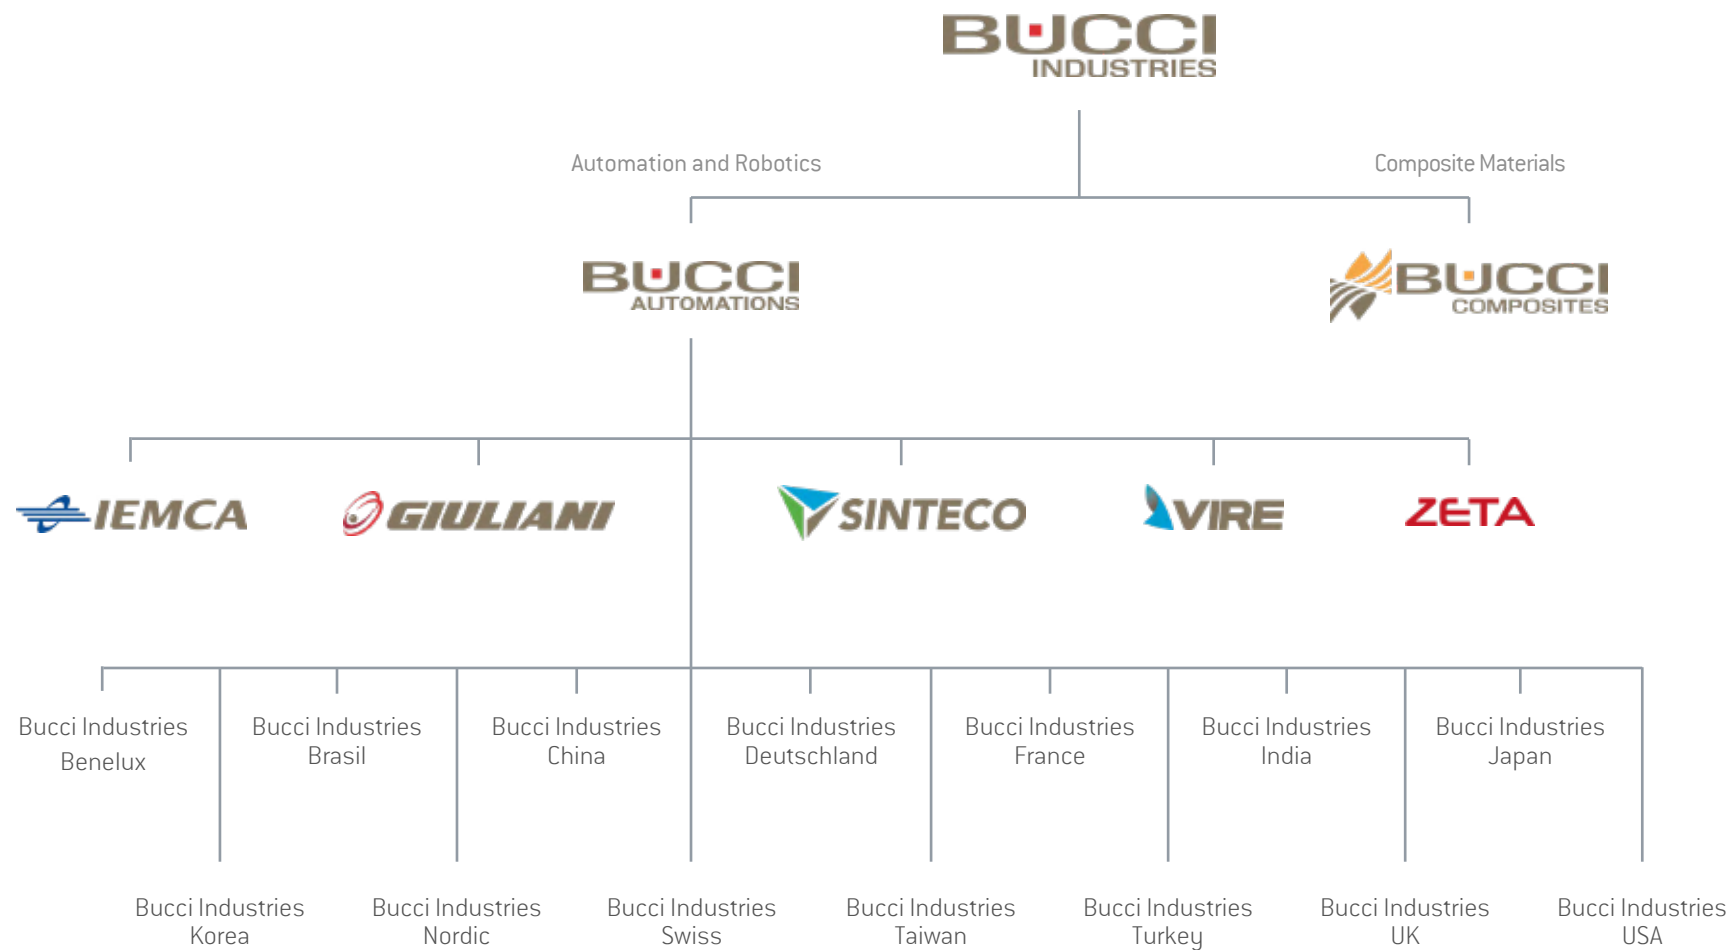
BUCCI
INDUSTRIES

Automation and Robotics

Composite Materials

BUCCI
AUTOMATIONS

BUCCI
COMPOSITES

IEMCA

GIULIANI

SINTECO

VIRE

ZETA

Bucci Industries Benelux

Bucci Industries Brasil

Bucci Industries China

Bucci Industries Deutschland

Bucci Industries France

Bucci Industries India

Bucci Industries Japan

Bucci Industries Korea

Bucci Industries Nordic

Bucci Industries Swiss

Bucci Industries Taiwan

Bucci Industries Turkey

Bucci Industries UK

Bucci Industries USA